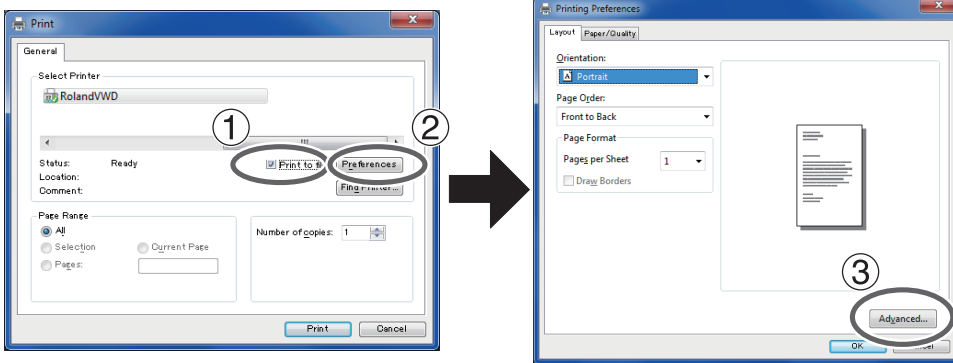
Print

General

Select Printer

RolandVWD

Status: Ready

Location:

Comment:

Print to fi

Preferences

Find Printer...

Page Range

All

Selection

Current Page

Pages:

Number of copies: 1

Print

Cancel

①

②

Printing Preferences

Layout

Paper/Quality

Orientation:

Portrait

Page Order:

Front to Back

Page Format

Pages per Sheet

1

Draw Borders

③

Advanced...

OK

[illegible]cel